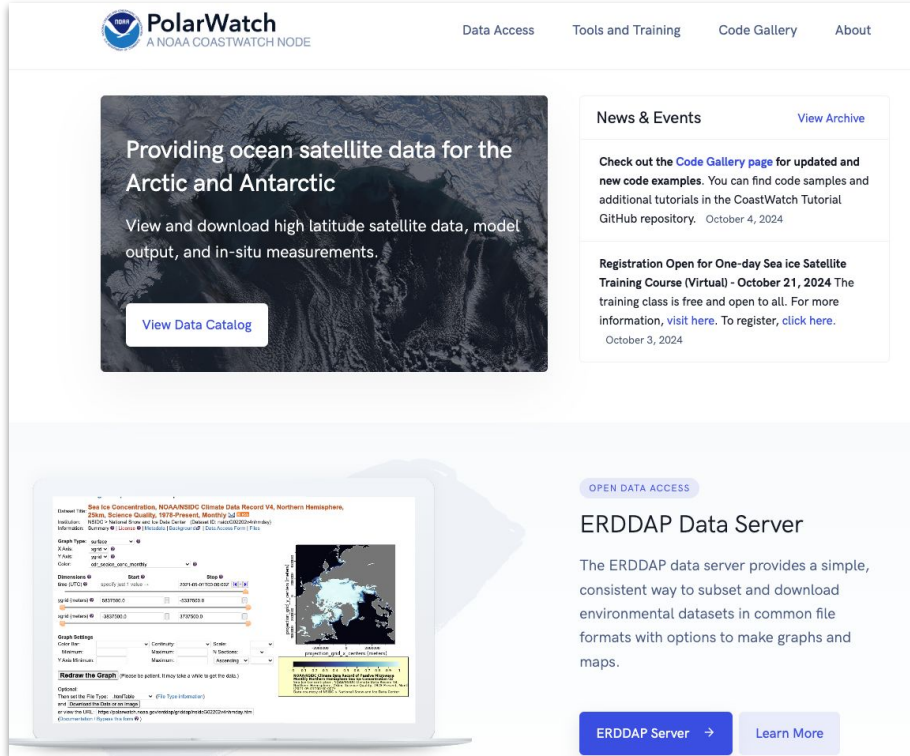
NOAA PolarWatch
A NOAA COASTWATCH NODE

Data Access Tools and Training Code Gallery About

Providing ocean satellite data for the Arctic and Antarctic

View and download high latitude satellite data, model output, and in-situ measurements.

View Data Catalog

News & Events View Archive

Check out the Code Gallery page for updated and new code examples. You can find code samples and additional tutorials in the CoastWatch Tutorial GitHub repository. October 4, 2024

Registration Open for One-day Sea ice Satellite Training Course (Virtual) - October 21, 2024 The training class is free and open to all. For more information, visit here. To register, click here. October 3, 2024

Dataset Title: Sea Ice Concentration, NOAA/NSIDC Climate Data Record V4, Northern Hemisphere, 25km, Science Quality, 1978-Present, Monthly
Institution: NSIDC > National Snow and Ice Data Center (Dataset ID: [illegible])
Information: Summary | License | Metadata | Background | Data Access Form | Files

Graph Type: surface
X Axis: xgrid
Y Axis: ygrid
Color: cdr_seaice_conc_monthly

Dimensions Start Stop
time (UTC) specify just 1 value → 2021-05-01T00:00:00Z
ygrid (meters) 5837500.0 -5337500.0
xgrid (meters) -3837500.0 3737500.0

Graph Settings
Color Bar: Continuity: Scale:
Minimum: Maximum: N Sections:
Y Axis Minimum: Maximum: Ascending

Redraw the Graph (Please be patient. It may take a while to get the data.)

Optional:
Then set the File Type: .htmlTable (File Type information)
and Download the Data or an Image
or view the URL: https://polarwatch.noaa.gov/erddap/griddap/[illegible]
(Documentation / Bypass this form)

OPEN DATA ACCESS

ERDDAP Data Server

The ERDDAP data server provides a simple, consistent way to subset and download environmental datasets in common file formats with options to make graphs and maps.

ERDDAP Server →

Learn More